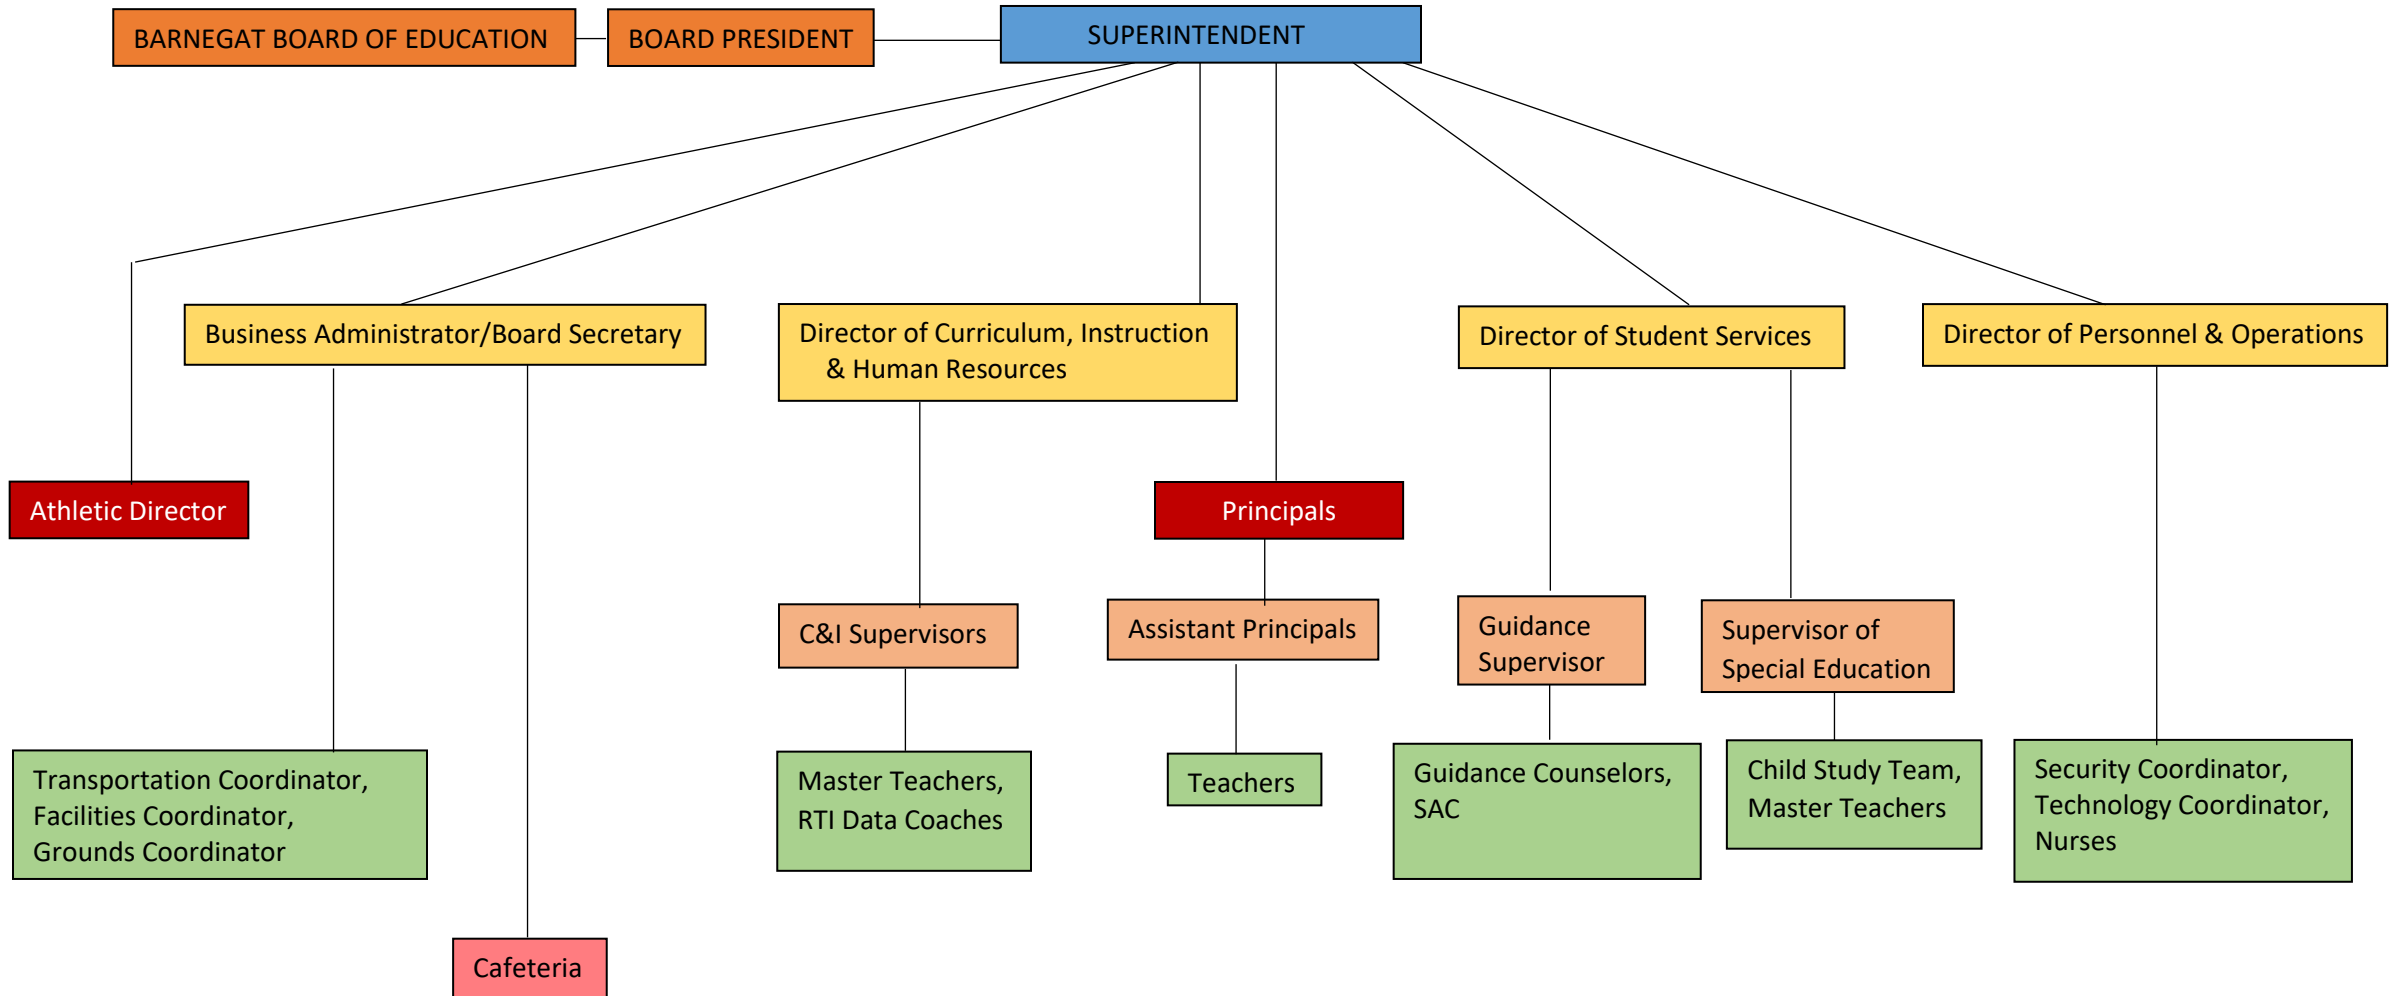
BARNEGAT BOARD OF EDUCATION

BOARD PRESIDENT

SUPERINTENDENT

Business Administrator/Board Secretary

Director of Curriculum, Instruction & Human Resources

Director of Student Services

Director of Personnel & Operations

Athletic Director

Principals

C&I Supervisors

Assistant Principals

Guidance Supervisor

Supervisor of Special Education

Transportation Coordinator, Facilities Coordinator, Grounds Coordinator

Master Teachers, RTI Data Coaches

Teachers

Guidance Counselors, SAC

Child Study Team, Master Teachers

Security Coordinator, Technology Coordinator, Nurses

Cafeteria